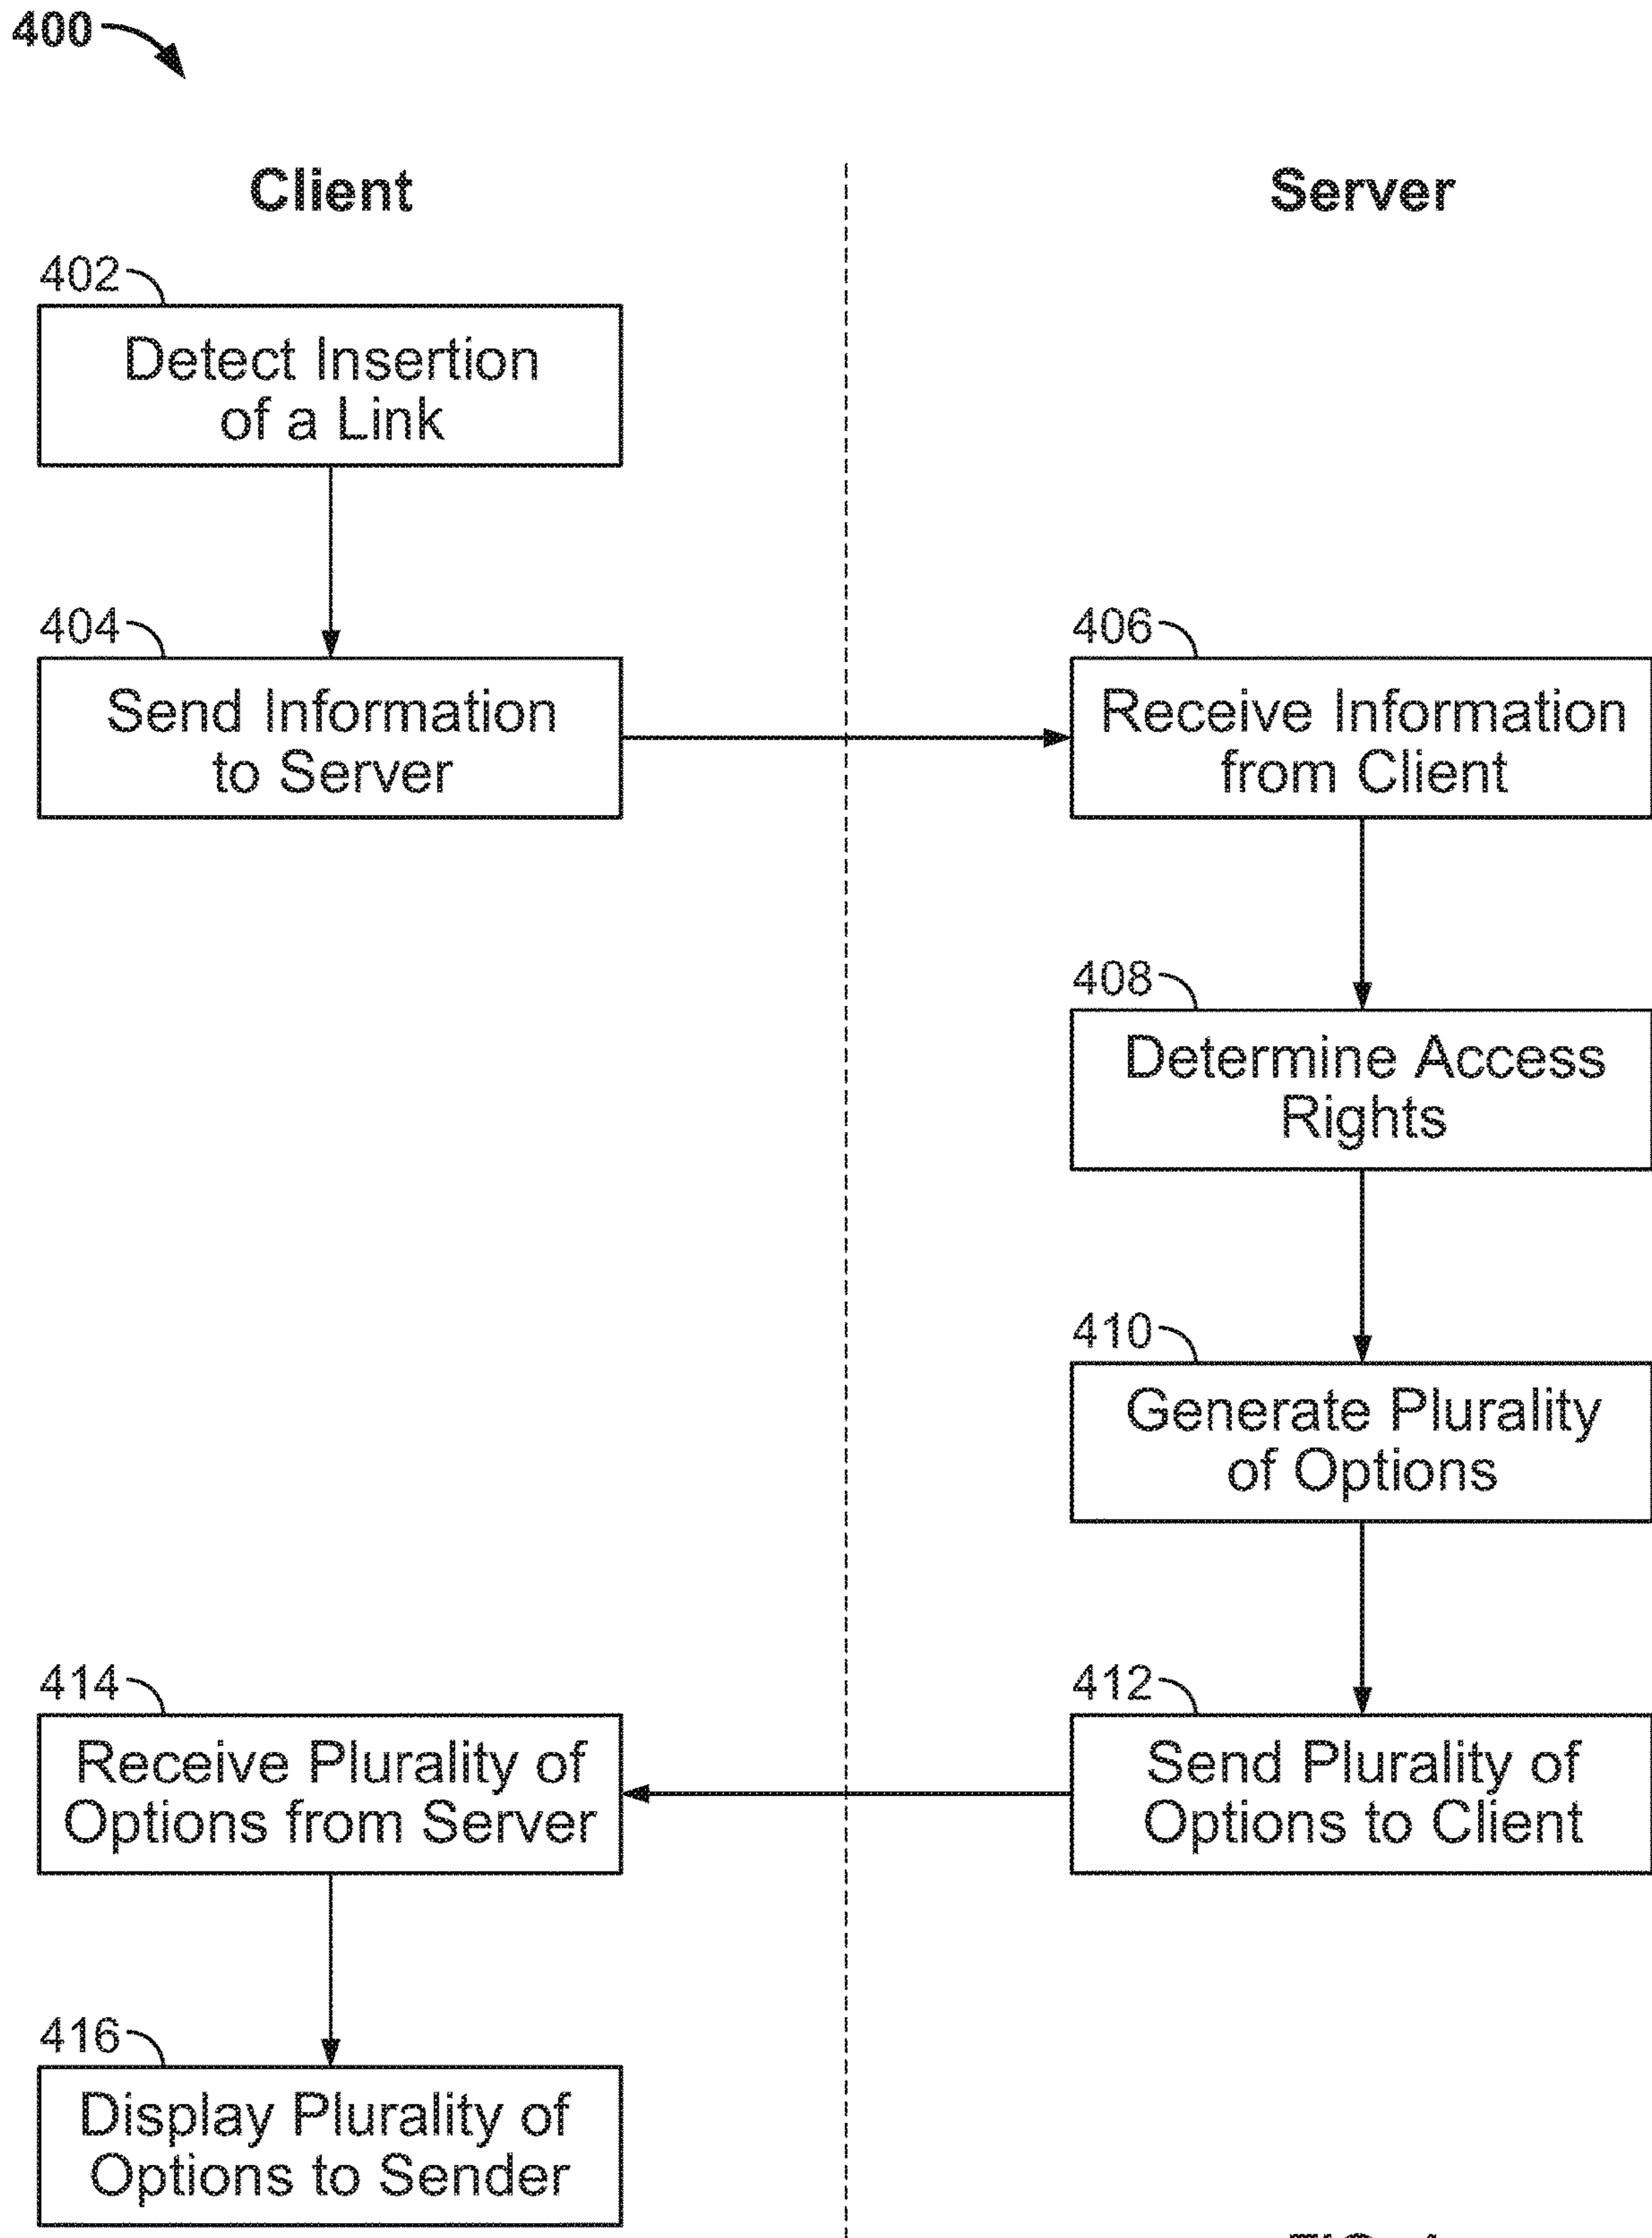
400

Client

Server

402

Detect Insertion of a Link

404

Send Information to Server

406

Receive Information from Client

408

Determine Access Rights

410

Generate Plurality of Options

412

Send Plurality of Options to Client

414

Receive Plurality of Options from Server

416

Display Plurality of Options to Sender

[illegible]